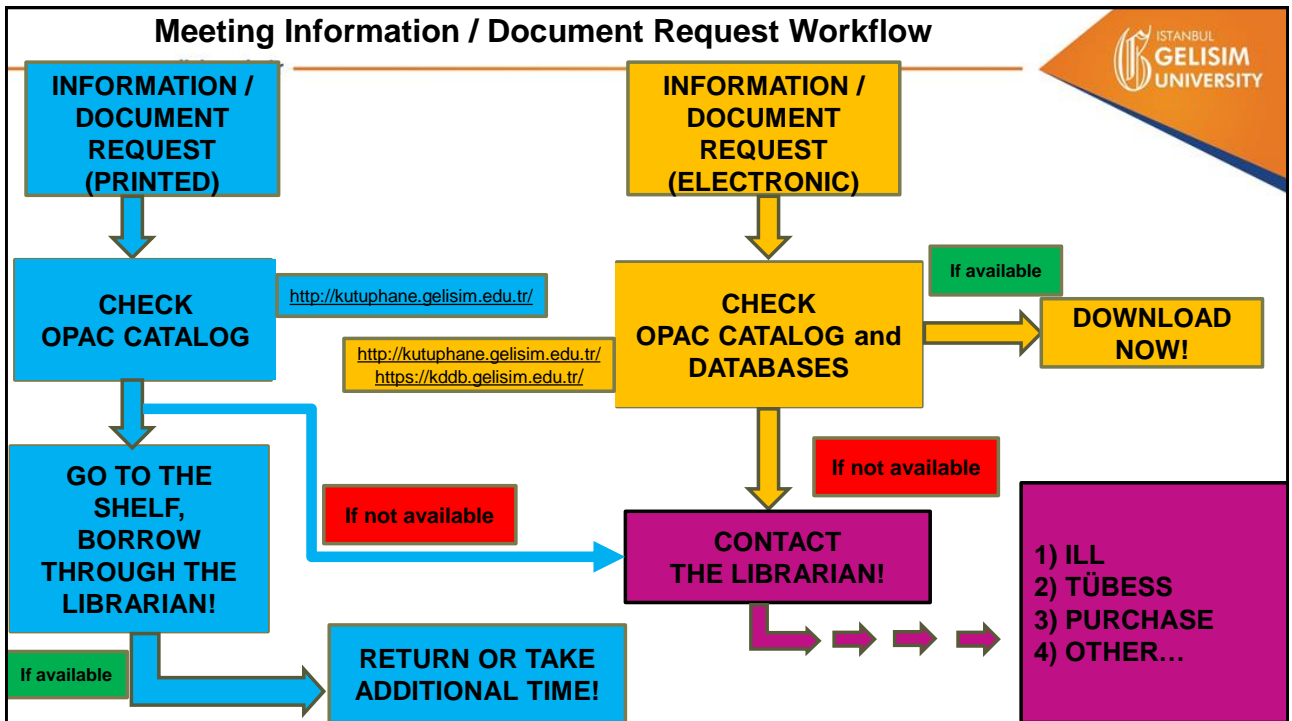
Meeting Information / Document Request Workflow

ISTANBUL GELISIM UNIVERSITY

INFORMATION / DOCUMENT REQUEST (PRINTED)

CHECK OPAC CATALOG

http://kutuphane.gelisim.edu.tr/

GO TO THE SHELF, BORROW THROUGH THE LIBRARIAN!

If not available

If available

RETURN OR TAKE ADDITIONAL TIME!

INFORMATION / DOCUMENT REQUEST (ELECTRONIC)

If available

CHECK OPAC CATALOG and DATABASES

http://kutuphane.gelisim.edu.tr/
https://kddb.gelisim.edu.tr/

DOWNLOAD NOW!

If not available

CONTACT THE LIBRARIAN!

1) ILL
2) TÜBESS
3) PURCHASE
4) OTHER…